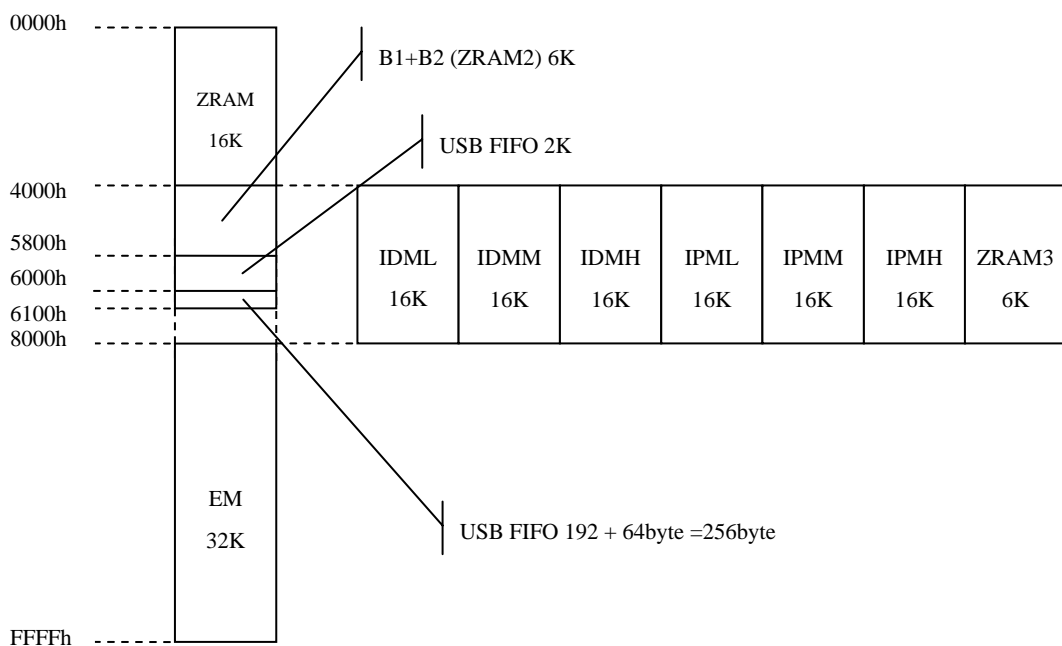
0000h

ZRAM
16K

B1+B2 (ZRAM2) 6K

USB FIFO 2K

4000h
5800h
6000h
6100h
8000h

| IDML 16K | IDMM 16K | IDMH 16K | IPML 16K | IPMM 16K | IPMH 16K | ZRAM3 6K |
|---|---|---|---|---|---|---|

EM
32K

USB FIFO 192 + 64byte =256byte

FFFFh